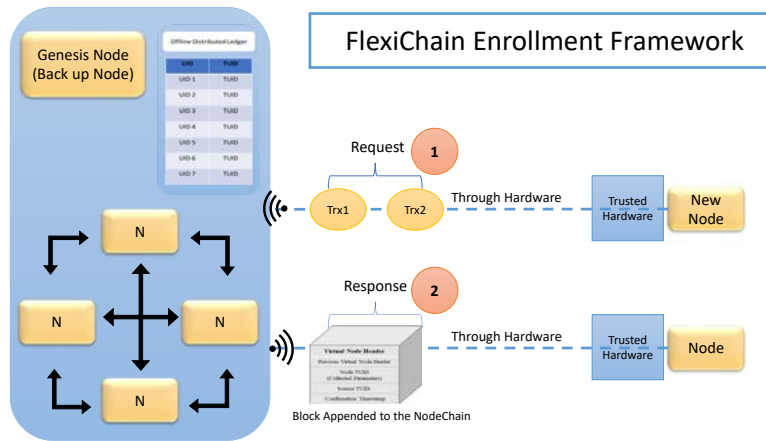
Genesis Node (Back up Node)

Offline Distributed Ledger

| UID | TUID |
|---|---|
| UID 1 | TUID |
| UID 2 | TUID |
| UID 3 | TUID |
| UID 4 | TUID |
| UID 5 | TUID |
| UID 6 | TUID |
| UID 7 | TUID |

FlexiChain Enrollment Framework

Request

1

Trx1

Trx2

Through Hardware

Trusted Hardware

New Node

N

N

N

N

Response

2

Virtual Node Header
Previous Virtual Node Header
Node TUID (Collected Parameters)
Issuer TUID
Confirmation Timestamp

Through Hardware

Trusted Hardware

Node

Block Appended to the NodeChain